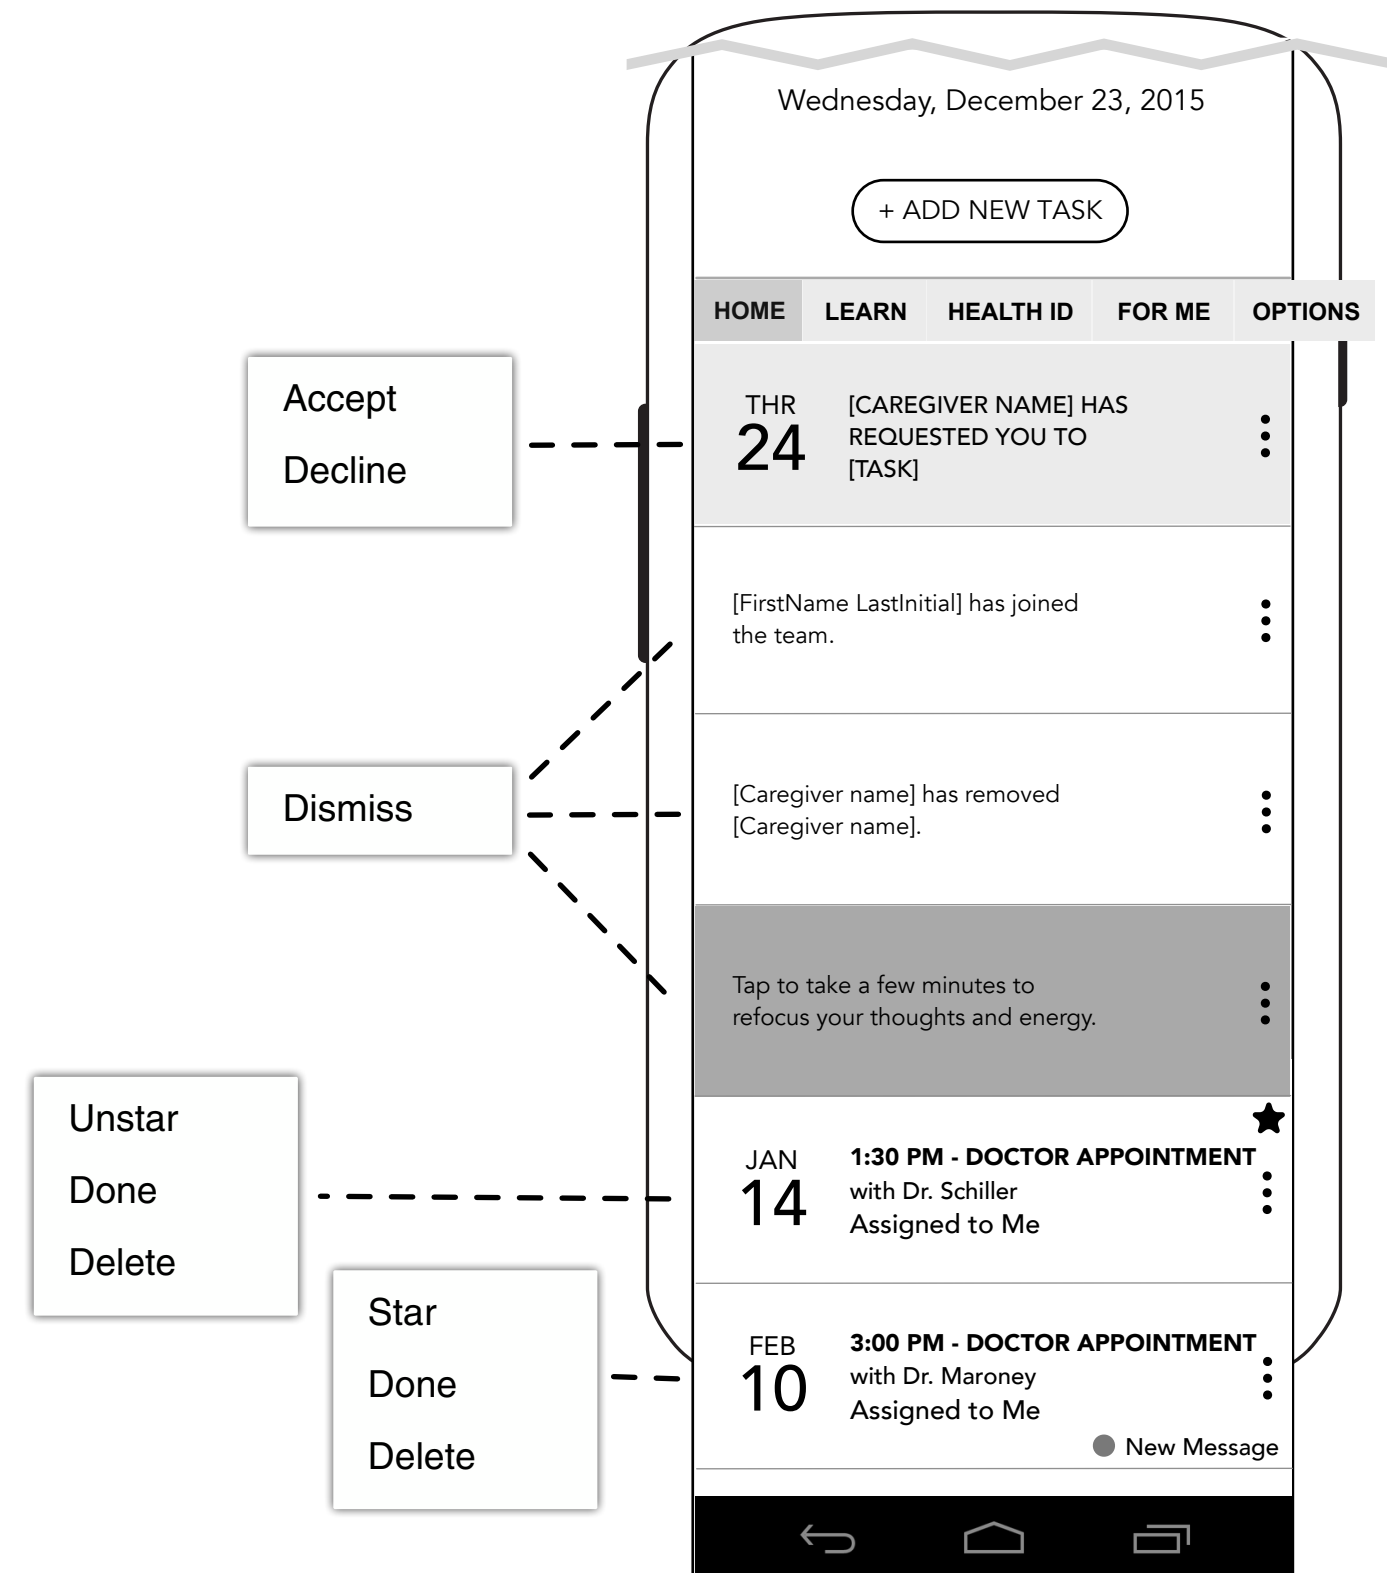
Wednesday, December 23, 2015

+ ADD NEW TASK

HOME LEARN HEALTH ID FOR ME OPTIONS

Accept

Decline

THR
24
[CAREGIVER NAME] HAS REQUESTED YOU TO [TASK]

[FirstName LastInitial] has joined the team.

Dismiss

[Caregiver name] has removed [Caregiver name].

Tap to take a few minutes to refocus your thoughts and energy.

Unstar

Done

Delete

JAN
14
1:30 PM - DOCTOR APPOINTMENT
with Dr. Schiller
Assigned to Me

Star

Done

Delete

FEB
10
3:00 PM - DOCTOR APPOINTMENT
with Dr. Maroney
Assigned to Me

New Message